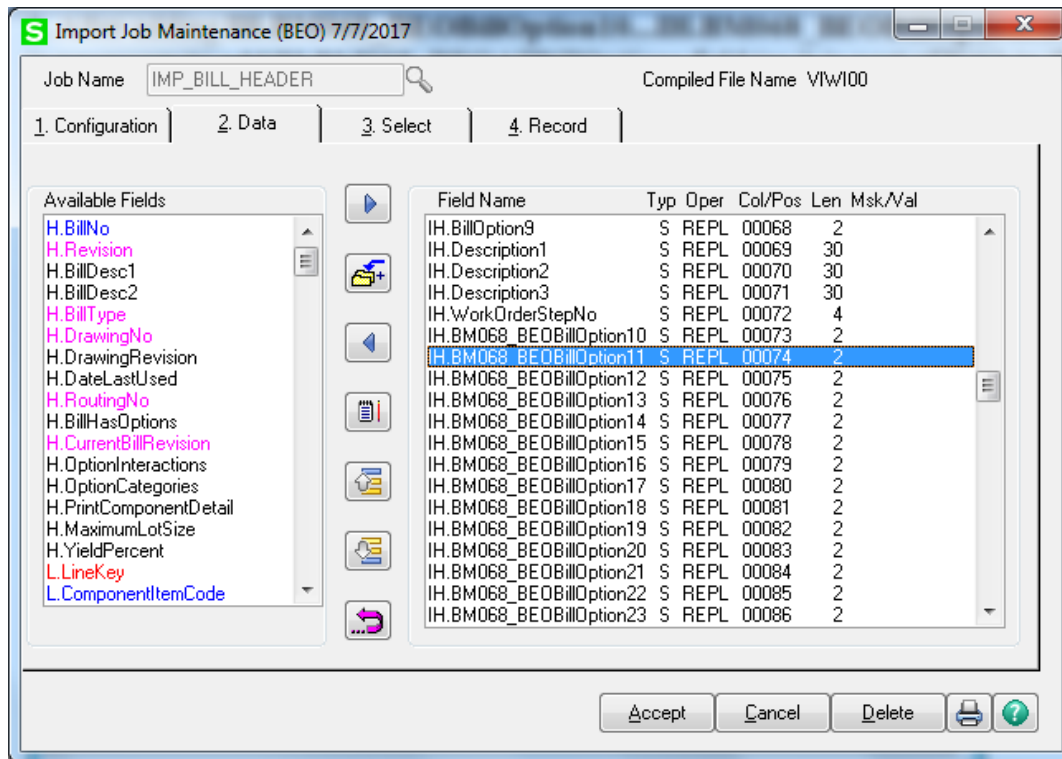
S Import Job Maintenance (BEO) 7/7/2017

Job Name IMP_BILL_HEADER

Compiled File Name VIWI00

1. Configuration | 2. Data | 3. Select | 4. Record

Available Fields
H.BillNo
H.Revision
H.BillDesc1
H.BillDesc2
H.BillType
H.DrawingNo
H.DrawingRevision
H.DateLastUsed
H.RoutingNo
H.BillHasOptions
H.CurrentBillRevision
H.OptionInteractions
H.OptionCategories
H.PrintComponentDetail
H.MaximumLotSize
H.YieldPercent
L.LineKey
L.ComponentItemCode

| Field Name | Typ | Oper | Col/Pos | Len | Msk/Val |
|---|---|---|---|---|---|
| IH.BillOption9 | S | REPL | 00068 | 2 | |
| IH.Description1 | S | REPL | 00069 | 30 | |
| IH.Description2 | S | REPL | 00070 | 30 | |
| IH.Description3 | S | REPL | 00071 | 30 | |
| IH.WorkOrderStepNo | S | REPL | 00072 | 4 | |
| IH.BM068_BEOBillOption10 | S | REPL | 00073 | 2 | |
| IH.BM068_BEOBillOption11 | S | REPL | 00074 | 2 | |
| IH.BM068_BEOBillOption12 | S | REPL | 00075 | 2 | |
| IH.BM068_BEOBillOption13 | S | REPL | 00076 | 2 | |
| IH.BM068_BEOBillOption14 | S | REPL | 00077 | 2 | |
| IH.BM068_BEOBillOption15 | S | REPL | 00078 | 2 | |
| IH.BM068_BEOBillOption16 | S | REPL | 00079 | 2 | |
| IH.BM068_BEOBillOption17 | S | REPL | 00080 | 2 | |
| IH.BM068_BEOBillOption18 | S | REPL | 00081 | 2 | |
| IH.BM068_BEOBillOption19 | S | REPL | 00082 | 2 | |
| IH.BM068_BEOBillOption20 | S | REPL | 00083 | 2 | |
| IH.BM068_BEOBillOption21 | S | REPL | 00084 | 2 | |
| IH.BM068_BEOBillOption22 | S | REPL | 00085 | 2 | |
| IH.BM068_BEOBillOption23 | S | REPL | 00086 | 2 | |

Accept | Cancel | Delete